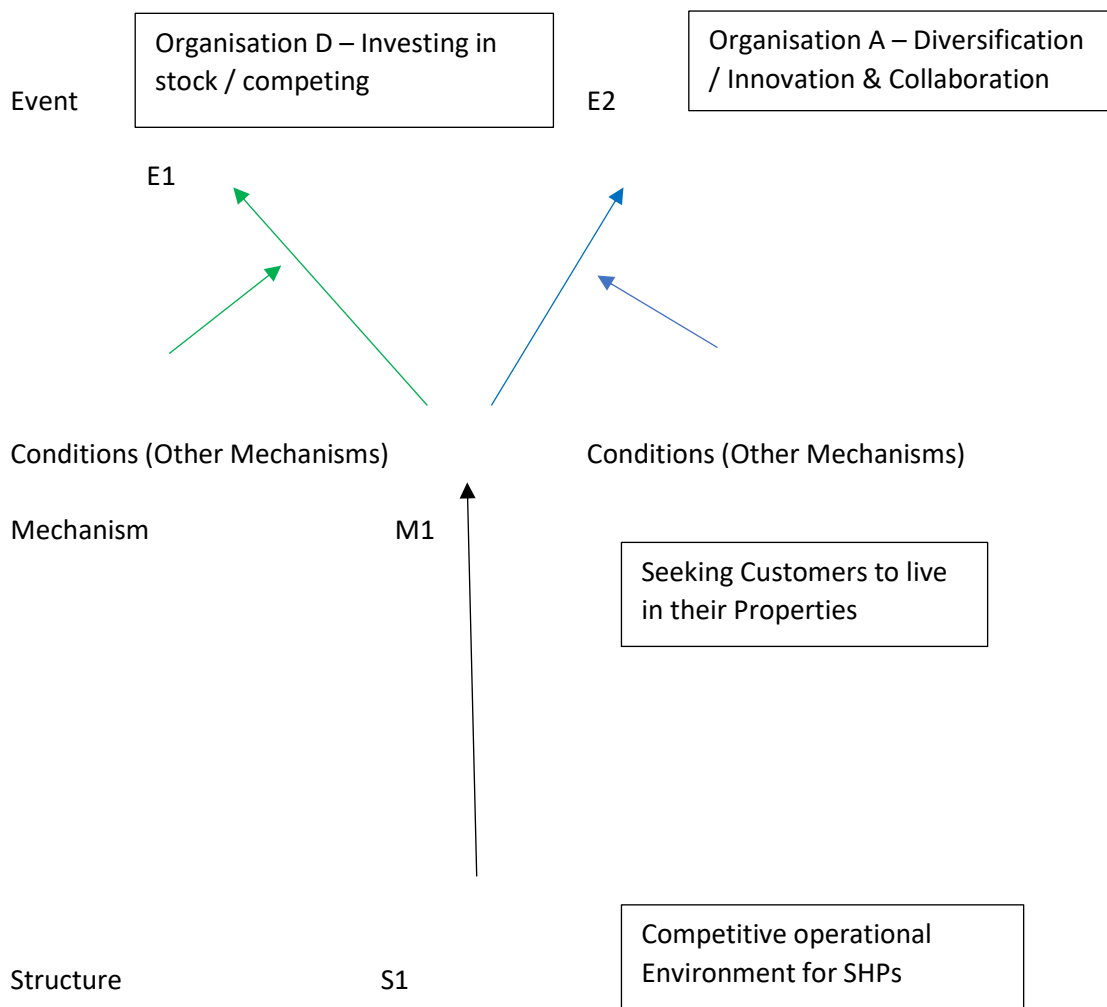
Organisation D – Investing in stock / competing

Organisation A – Diversification / Innovation & Collaboration

Event

E2

E1

Conditions (Other Mechanisms)

Conditions (Other Mechanisms)

Mechanism

M1

Seeking Customers to live in their Properties

Competitive operational Environment for SHPs

Structure

S1